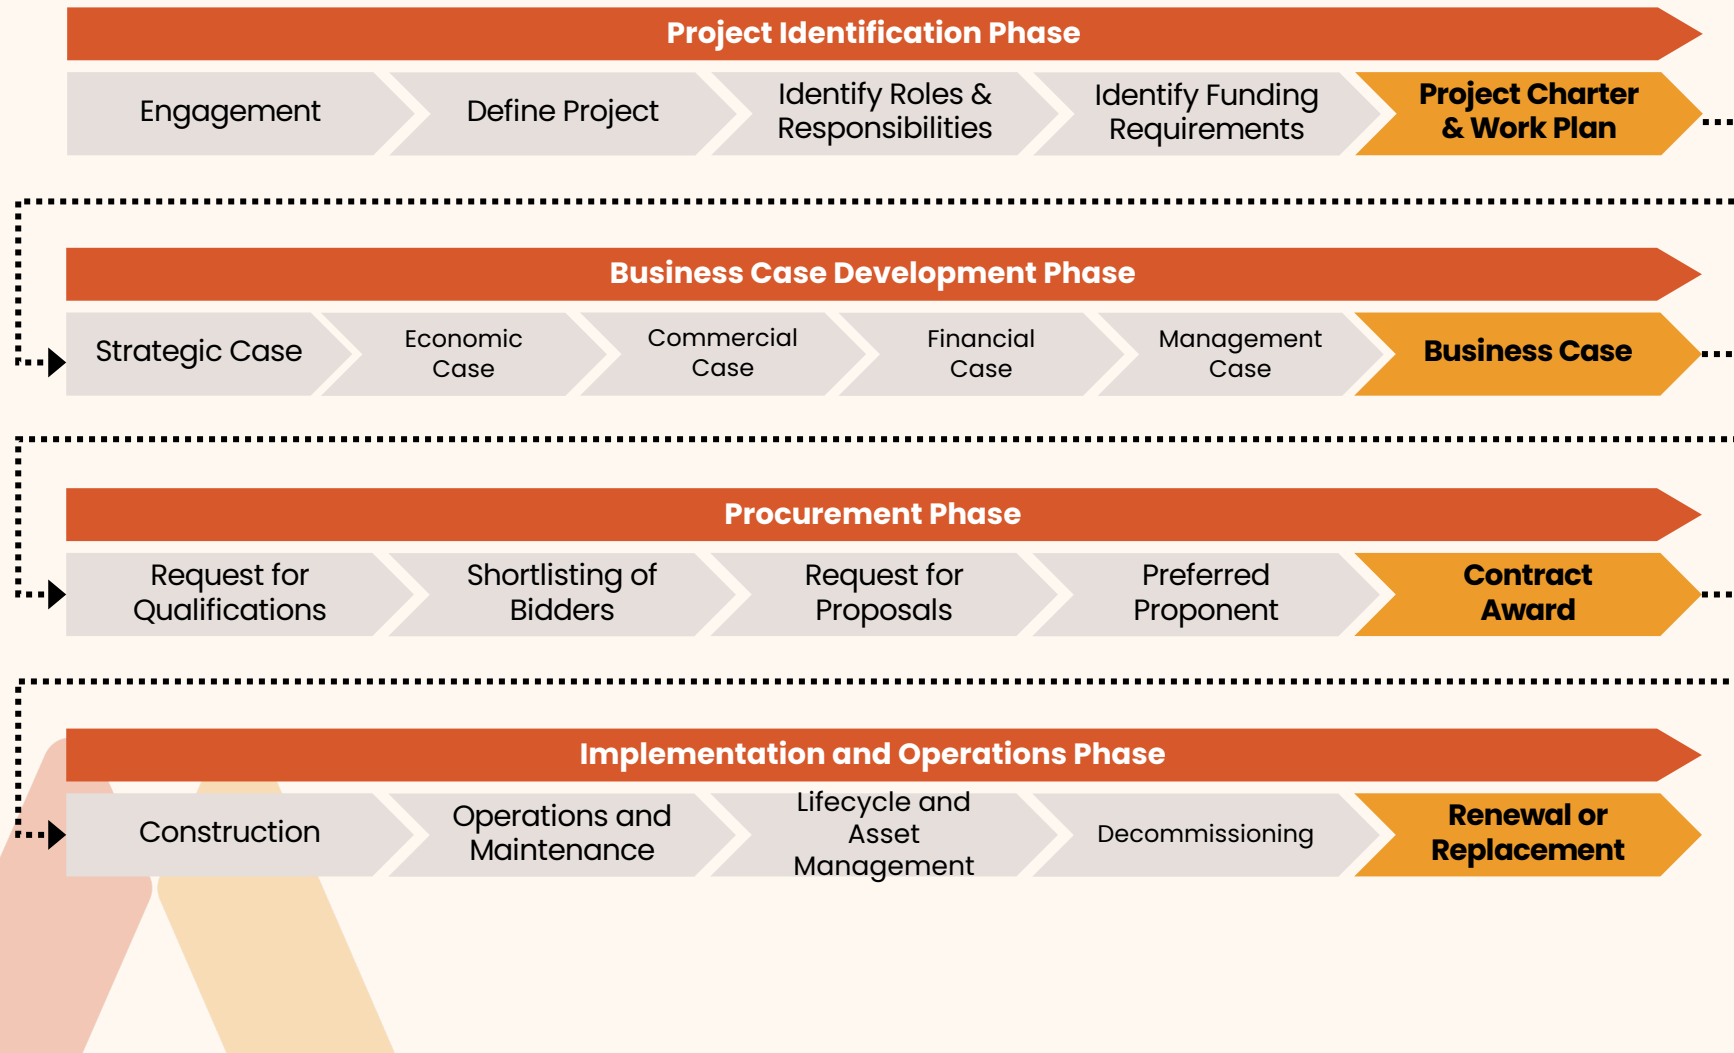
Project Identification Phase

Engagement

Define Project

Identify Roles & Responsibilities

Identify Funding Requirements

Project Charter & Work Plan

Business Case Development Phase

Strategic Case

Economic Case

Commercial Case

Financial Case

Management Case

Business Case

Procurement Phase

Request for Qualifications

Shortlisting of Bidders

Request for Proposals

Preferred Proponent

Contract Award

Implementation and Operations Phase

Construction

Operations and Maintenance

Lifecycle and Asset Management

Decommissioning

Renewal or Replacement